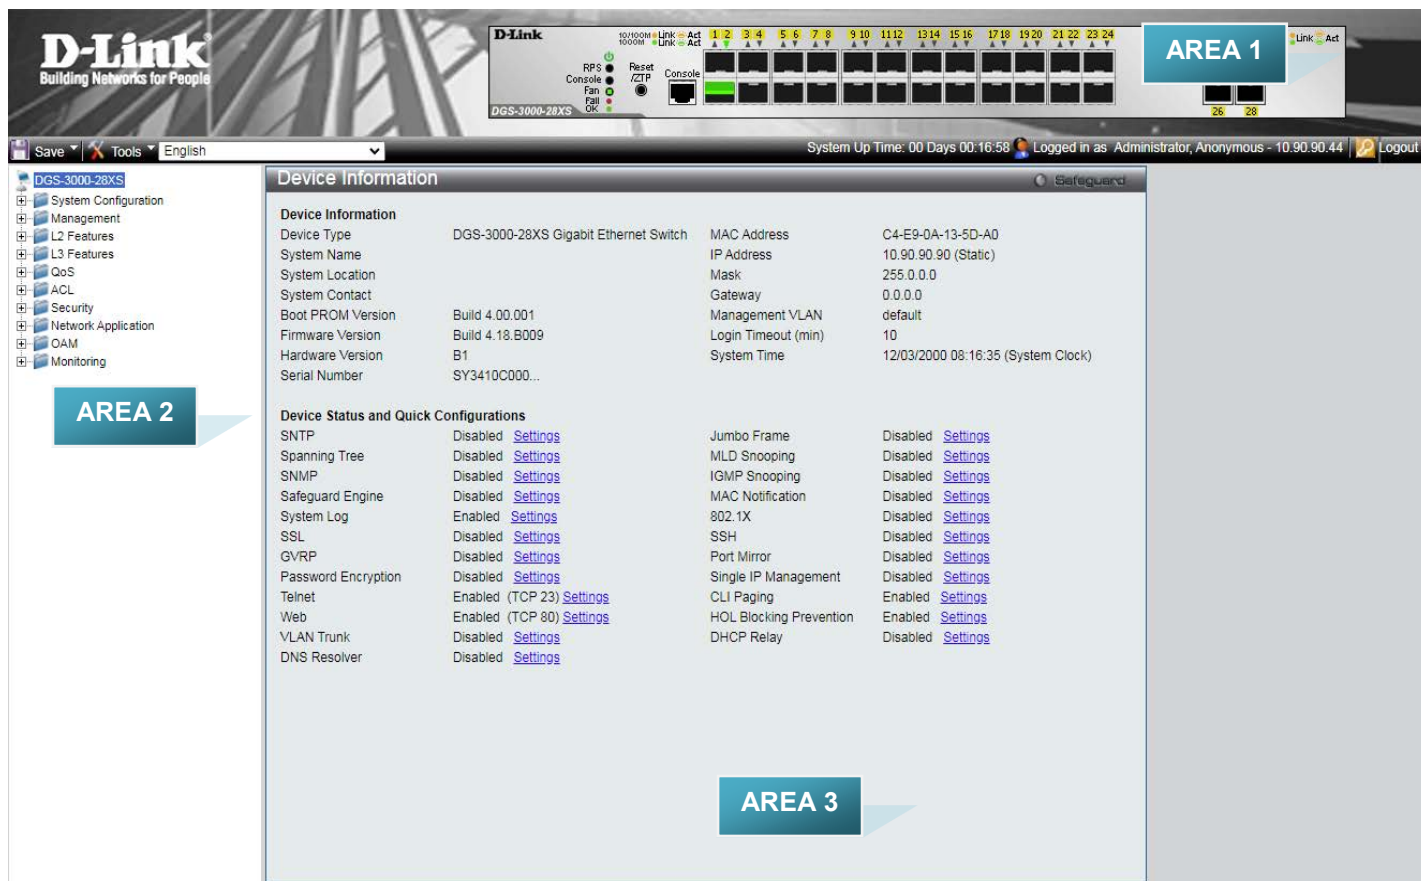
D-Link
Building Networks for People

D-Link
DGS-3000-28XS
10/100M 1000M Link Act Link Act
RPS Console Fan Fail OK
Reset /ZTP
Console
1 2 3 4 5 6 7 8 9 10 11 12 13 14 15 16 17 18 19 20 21 22 23 24
26 28
Link Act

AREA 1

Save Tools English
System Up Time: 00 Days 00:16:58 Logged in as Administrator, Anonymous - 10.90.90.44 Logout

DGS-3000-28XS
System Configuration
Management
L2 Features
L3 Features
QoS
ACL
Security
Network Application
OAM
Monitoring

AREA 2

Device Information
Safeguard

Device Information

| Device Type | DGS-3000-28XS Gigabit Ethernet Switch | MAC Address | C4-E9-0A-13-5D-A0 |
|---|---|---|---|
| System Name | | IP Address | 10.90.90.90 (Static) |
| System Location | | Mask | 255.0.0.0 |
| System Contact | | Gateway | 0.0.0.0 |
| Boot PROM Version | Build 4.00.001 | Management VLAN | default |
| Firmware Version | Build 4.18.B009 | Login Timeout (min) | 10 |
| Hardware Version | B1 | System Time | 12/03/2000 08:16:35 (System Clock) |
| Serial Number | SY3410C000... | | |

Device Status and Quick Configurations

| SNTP | Disabled Settings | Jumbo Frame | Disabled Settings |
|---|---|---|---|
| Spanning Tree | Disabled Settings | MLD Snooping | Disabled Settings |
| SNMP | Disabled Settings | IGMP Snooping | Disabled Settings |
| Safeguard Engine | Disabled Settings | MAC Notification | Disabled Settings |
| System Log | Enabled Settings | 802.1X | Disabled Settings |
| SSL | Disabled Settings | SSH | Disabled Settings |
| GVRP | Disabled Settings | Port Mirror | Disabled Settings |
| Password Encryption | Disabled Settings | Single IP Management | Disabled Settings |
| Telnet | Enabled (TCP 23) Settings | CLI Paging | Enabled Settings |
| Web | Enabled (TCP 80) Settings | HOL Blocking Prevention | Enabled Settings |
| VLAN Trunk | Disabled Settings | DHCP Relay | Disabled Settings |
| DNS Resolver | Disabled Settings | | |

AREA 3